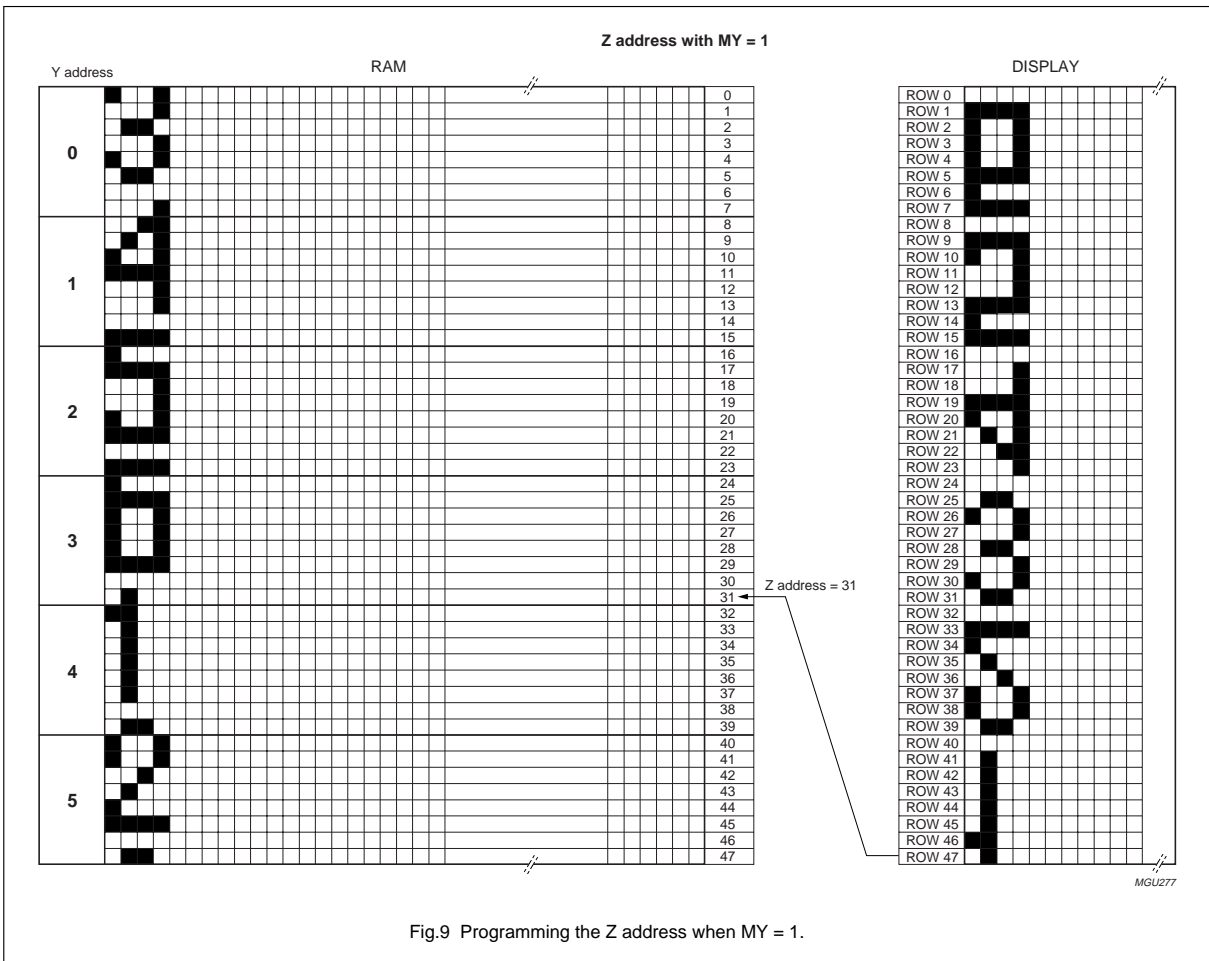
Z address with MY = 1

Y address

RAM

DISPLAY

0

1

2

3

4

5

0
1
2
3
4
5
6
7
8
9
10
11
12
13
14
15
16
17
18
19
20
21
22
23
24
25
26
27
28
29
30
31
32
33
34
35
36
37
38
39
40
41
42
43
44
45
46
47

Z address = 31

ROW 0
ROW 1
ROW 2
ROW 3
ROW 4
ROW 5
ROW 6
ROW 7
ROW 8
ROW 9
ROW 10
ROW 11
ROW 12
ROW 13
ROW 14
ROW 15
ROW 16
ROW 17
ROW 18
ROW 19
ROW 20
ROW 21
ROW 22
ROW 23
ROW 24
ROW 25
ROW 26
ROW 27
ROW 28
ROW 29
ROW 30
ROW 31
ROW 32
ROW 33
ROW 34
ROW 35
ROW 36
ROW 37
ROW 38
ROW 39
ROW 40
ROW 41
ROW 42
ROW 43
ROW 44
ROW 45
ROW 46
ROW 47

MGU277

Fig.9 Programming the Z address when MY = 1.